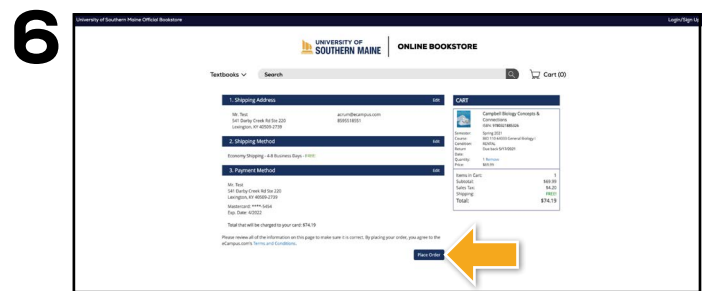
6

University of Southern Maine Official Bookstore

Login/Sign Up

UNIVERSITY OF SOUTHERN MAINE

ONLINE BOOKSTORE

Textbooks

Search

Cart (0)

1. Shipping Address

Edit

Mr. Test
541 Darby Creek Rd Ste 220
Lexington, KY 40509-2739

acrum@ecampus.com
8595518551

2. Shipping Method

Edit

Economy Shipping - 4-8 Business Days - FREE

3. Payment Method

Edit

Mr. Test
541 Darby Creek Rd Ste 220
Lexington, KY 40509-2739

Mastercard: **** 5454
Exp. Date: 4/2022

Total that will be charged to your card: $74.19

Please review all of the information on this page to make sure it is correct. By placing your order, you agree to the eCampus.com's Terms and Conditions.

Place Order

CART

Campbell Biology Concepts & Connections
ISBN: 9780321885326

Semester: Spring 2021
Course: BIO 110 4005 General Biology I
Condition: RENTAL
Return Date: Due back 5/15/2021
Quantity: 1 Remove
Price: $69.99

Items in Cart: 1
Subtotal: $69.99
Sales Tax: $4.20
Shipping: FREE!
Total: $74.19